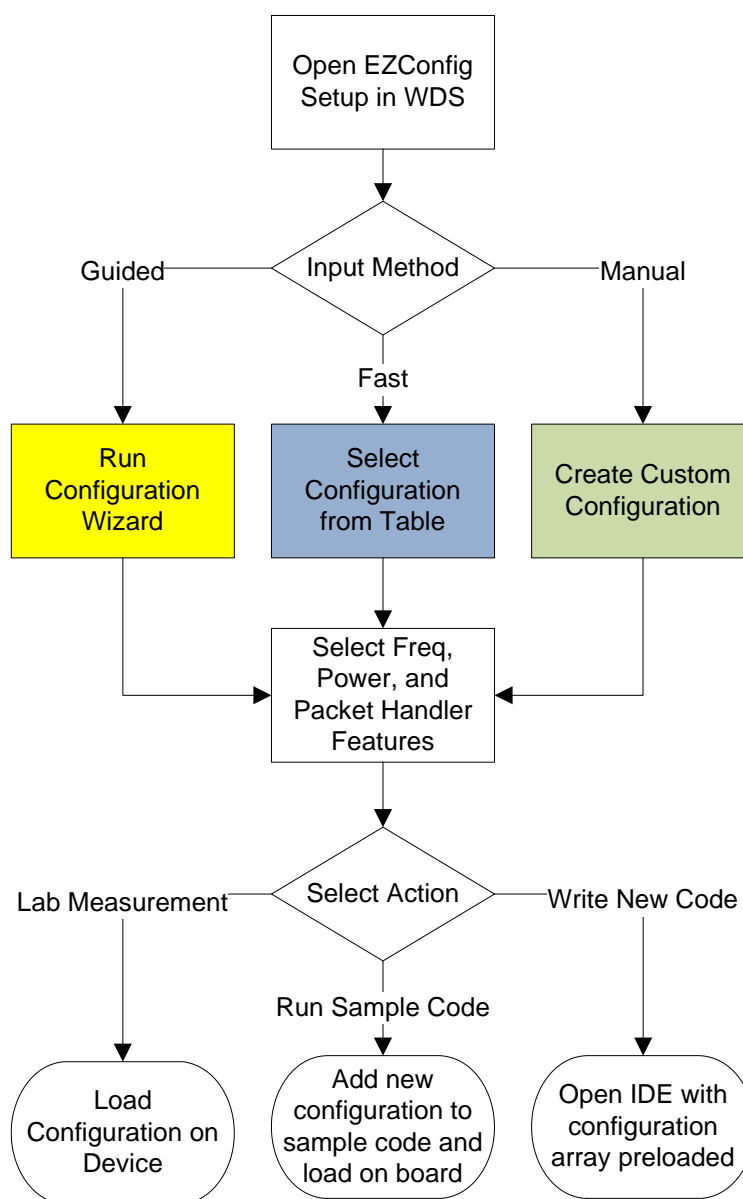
Open EZConfig Setup in WDS

Input Method

Guided

Manual

Fast

Run Configuration Wizard

Select Configuration from Table

Create Custom Configuration

Select Freq, Power, and Packet Handler Features

Select Action

Lab Measurement

Write New Code

Run Sample Code

Load Configuration on Device

Add new configuration to sample code and load on board

Open IDE with configuration array preloaded